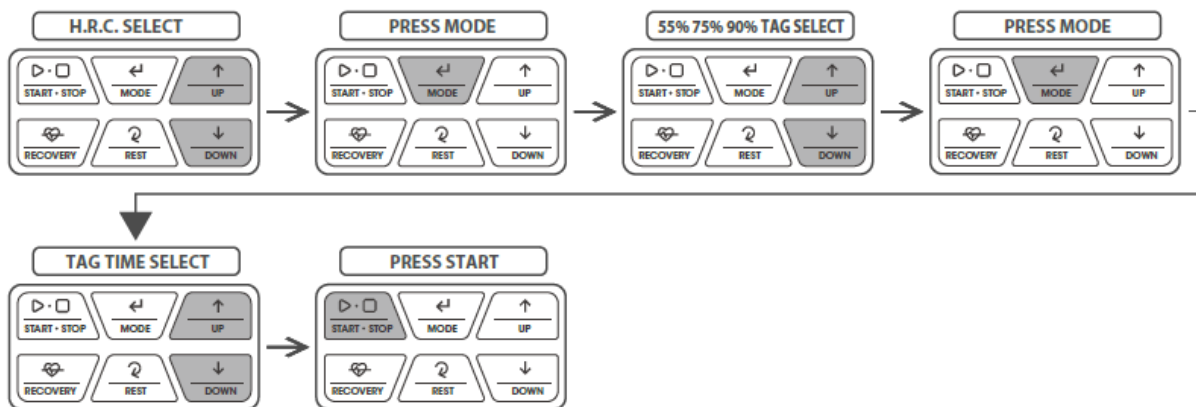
H.R.C. SELECT

START • STOP
MODE
UP
RECOVERY
REST
DOWN

PRESS MODE

START • STOP
MODE
UP
RECOVERY
REST
DOWN

55% 75% 90% TAG SELECT

START • STOP
MODE
UP
RECOVERY
REST
DOWN

PRESS MODE

START • STOP
MODE
UP
RECOVERY
REST
DOWN

TAG TIME SELECT

START • STOP
MODE
UP
RECOVERY
REST
DOWN

PRESS START

START • STOP
MODE
UP
RECOVERY
REST
DOWN